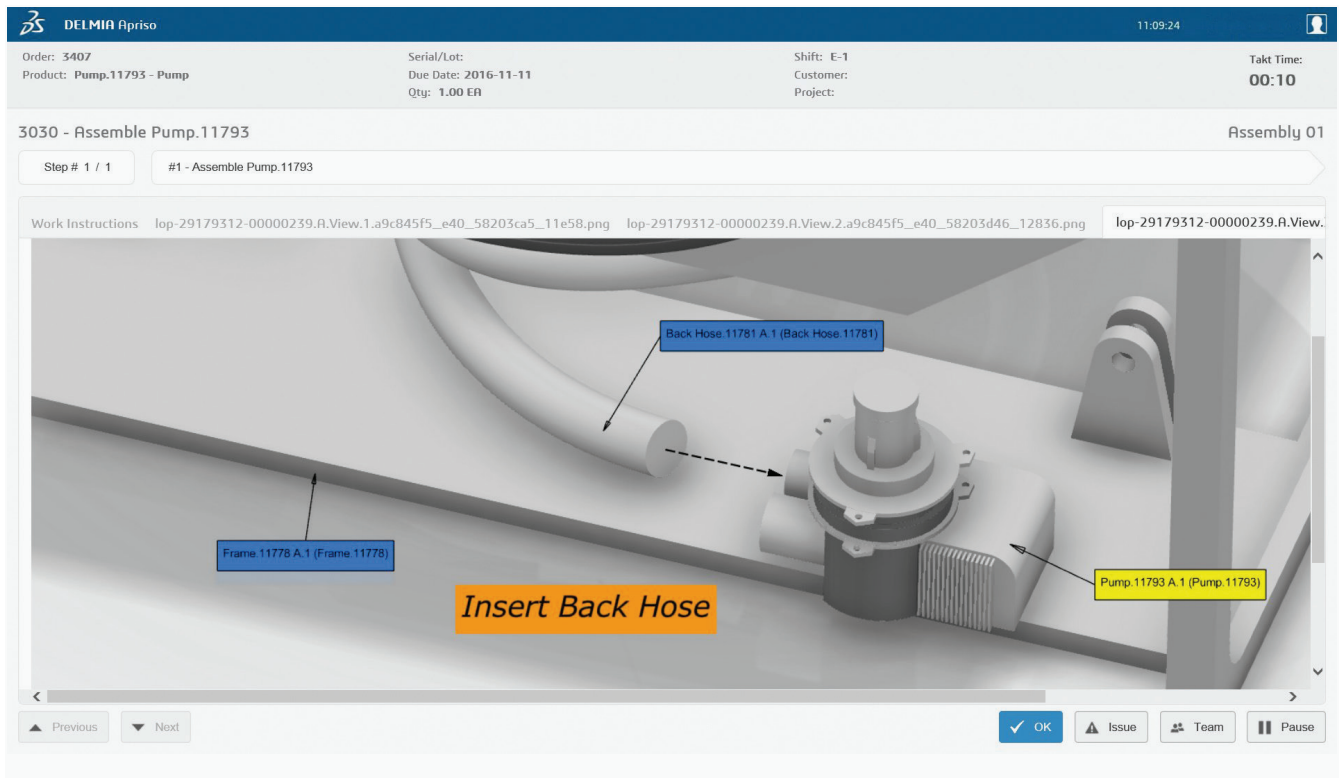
DELMIA Apriso

11:09:24

Order: 3407
Product: Pump.11793 - Pump

Serial/Lot:
Due Date: 2016-11-11
Qty: 1.00 EA

Shift: E-1
Customer:
Project:

Takt Time:
00:10

3030 - Assemble Pump.11793

Assembly 01

Step # 1 / 1

#1 - Assemble Pump.11793

Work Instructions

lop-29179312-00000239.A.View.1.a9c845f5_e40_58203ca5_11e58.png

lop-29179312-00000239.A.View.2.a9c845f5_e40_58203d46_12836.png

lop-29179312-00000239.A.View.

Back Hose.11781 A.1 (Back Hose.11781)

Frame.11778 A.1 (Frame.11778)

Pump.11793 A.1 (Pump.11793)

Insert Back Hose

Previous

Next

OK

Issue

Team

Pause